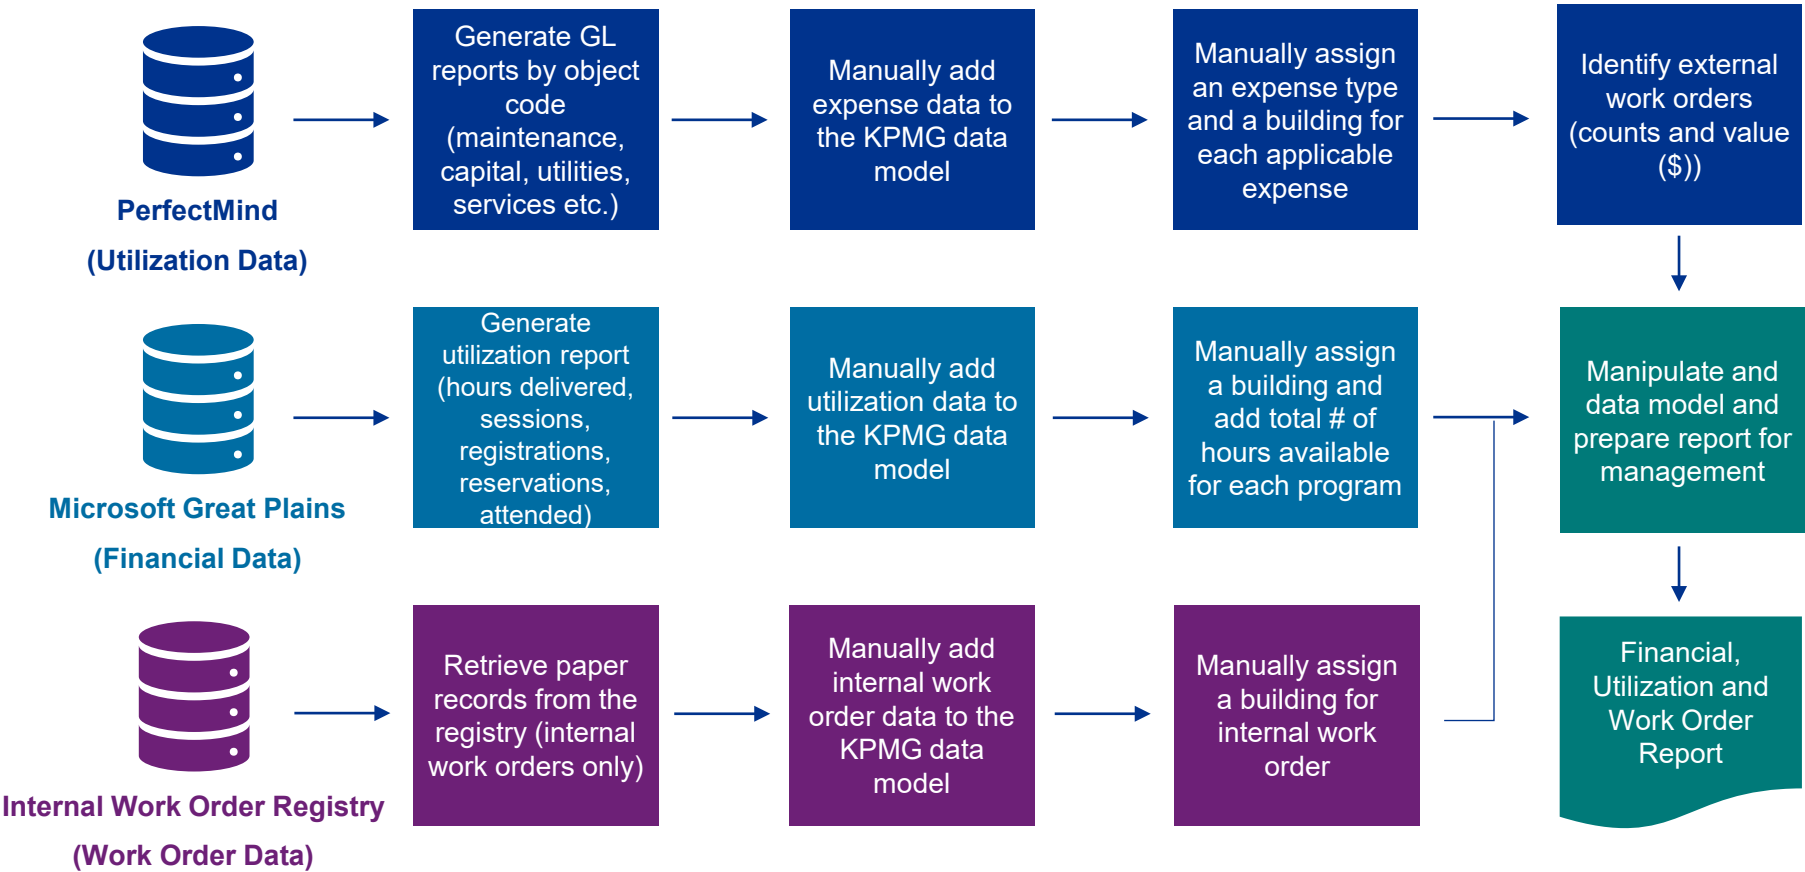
PerfectMind
(Utilization Data)

Generate GL reports by object code (maintenance, capital, utilities, services etc.)

Manually add expense data to the KPMG data model

Manually assign an expense type and a building for each applicable expense

Identify external work orders (counts and value ($))

Microsoft Great Plains
(Financial Data)

Generate utilization report (hours delivered, sessions, registrations, reservations, attended)

Manually add utilization data to the KPMG data model

Manually assign a building and add total # of hours available for each program

Manipulate and data model and prepare report for management

Internal Work Order Registry
(Work Order Data)

Retrieve paper records from the registry (internal work orders only)

Manually add internal work order data to the KPMG data model

Manually assign a building for internal work order

Financial, Utilization and Work Order Report